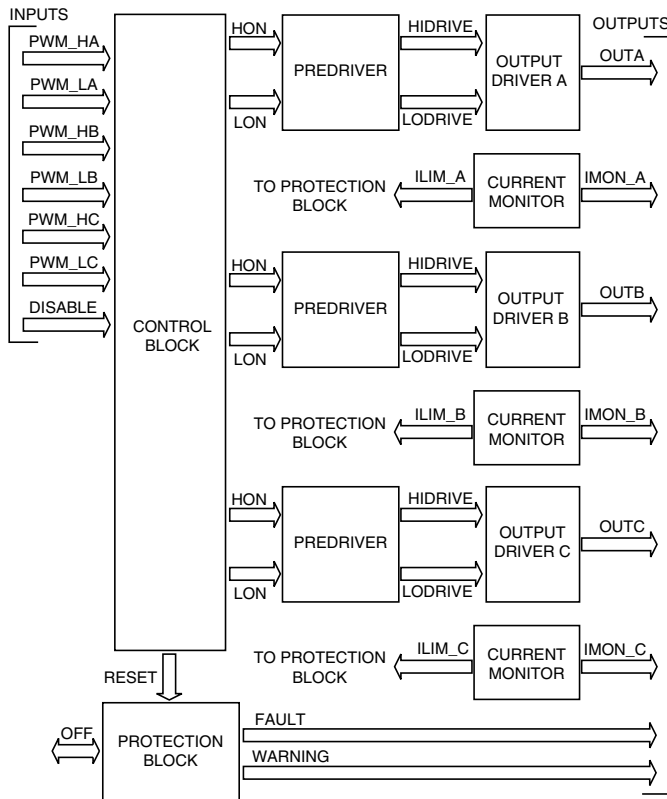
INPUTS
PWM_HA
PWM_LA
PWM_HB
PWM_LB
PWM_HC
PWM_LC
DISABLE
CONTROL BLOCK
HON
LON
PREDRIVER
HIDRIVE
LODRIVE
OUTPUT DRIVER A
OUTPUTS
OUTA
TO PROTECTION BLOCK
ILIM_A
CURRENT MONITOR
IMON_A
HON
LON
PREDRIVER
HIDRIVE
LODRIVE
OUTPUT DRIVER B
OUTB
TO PROTECTION BLOCK
ILIM_B
CURRENT MONITOR
IMON_B
HON
LON
PREDRIVER
HIDRIVE
LODRIVE
OUTPUT DRIVER C
OUTC
TO PROTECTION BLOCK
ILIM_C
CURRENT MONITOR
IMON_C
RESET
OFF
PROTECTION BLOCK
FAULT
WARNING